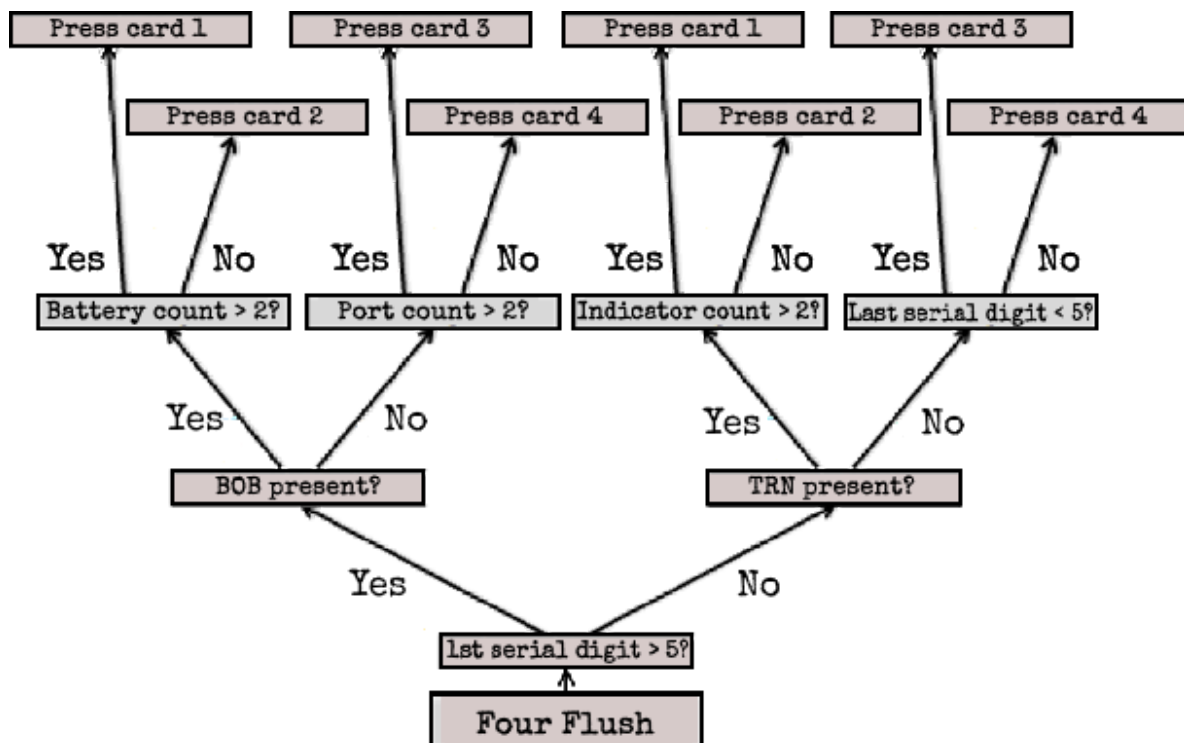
Press card 1
Press card 3
Press card 1
Press card 3

Press card 2
Press card 4
Press card 2
Press card 4

Yes
No
Yes
No
Yes
No
Yes
No

Battery count > 2?
Port count > 2?
Indicator count > 2?
Last serial digit < 5?

Yes
No
Yes
No

BOB present?
TRN present?

Yes
No

1st serial digit > 5?

Four Flush